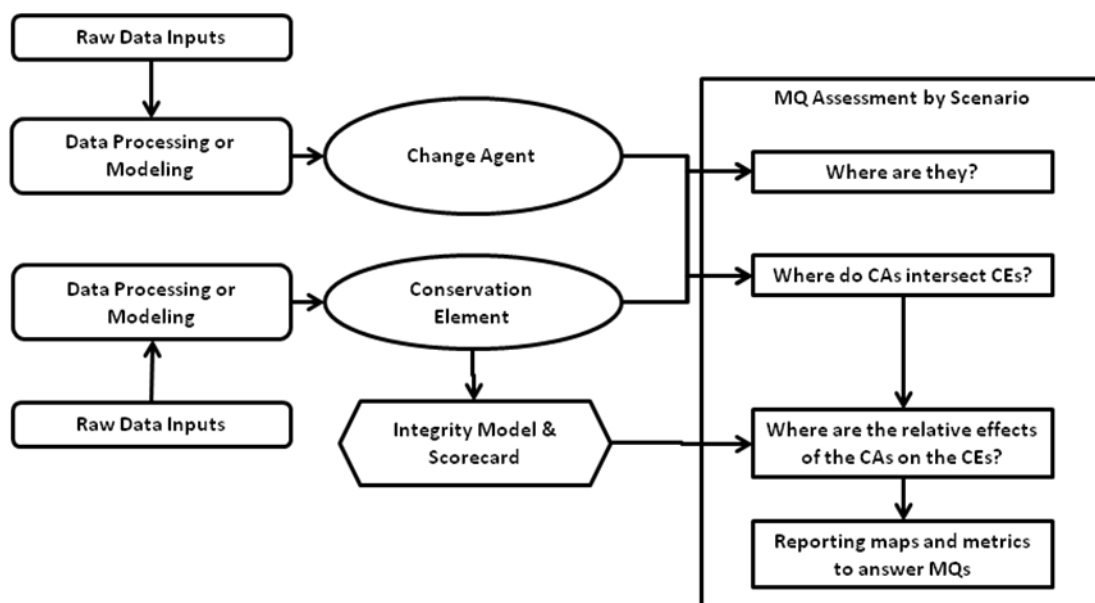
Raw Data Inputs

Data Processing or Modeling

Change Agent

Data Processing or Modeling

Conservation Element

Raw Data Inputs

Integrity Model & Scorecard

MQ Assessment by Scenario

Where are they?

Where do CAs intersect CEs?

Where are the relative effects of the CAs on the CEs?

Reporting maps and metrics to answer MQs